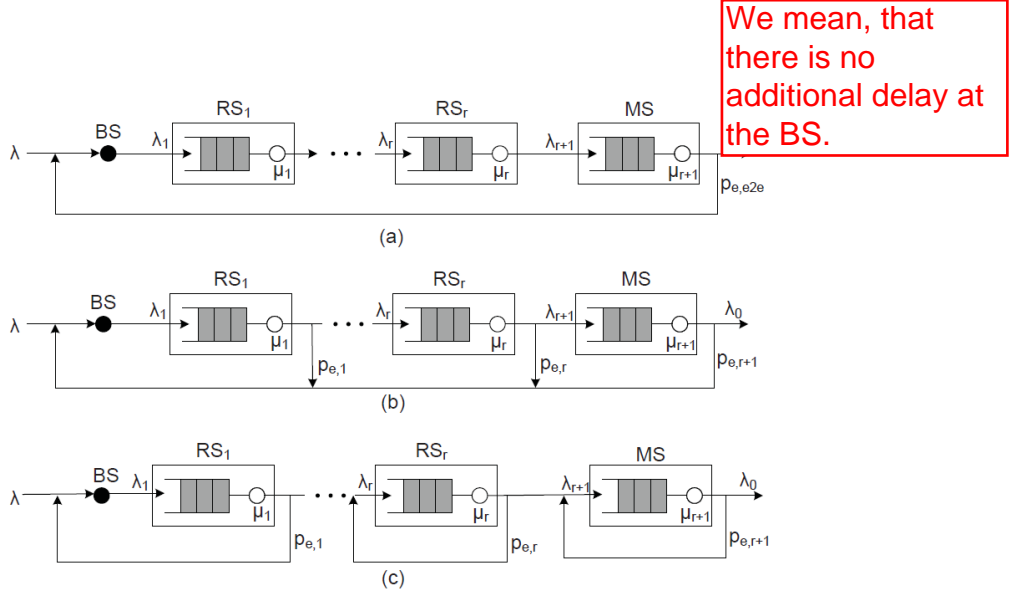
We mean, that there is no additional delay at the BS.

$\lambda$ BS $\lambda_1$ RS$_1$ $\mu_1$ ... $\lambda_r$ RS$_r$ $\mu_r$ $\lambda_{r+1}$ MS $\mu_{r+1}$ $p_{e,e2e}$

(a)

$\lambda$ BS $\lambda_1$ RS$_1$ $\mu_1$ $p_{e,1}$ ... $\lambda_r$ RS$_r$ $\mu_r$ $p_{e,r}$ $\lambda_{r+1}$ MS $\mu_{r+1}$ $\lambda_0$ $p_{e,r+1}$

(b)

$\lambda$ BS $\lambda_1$ RS$_1$ $\mu_1$ $p_{e,1}$ ... $\lambda_r$ RS$_r$ $\mu_r$ $p_{e,r}$ $\lambda_{r+1}$ MS $\mu_{r+1}$ $\lambda_0$ $p_{e,r+1}$

(c)